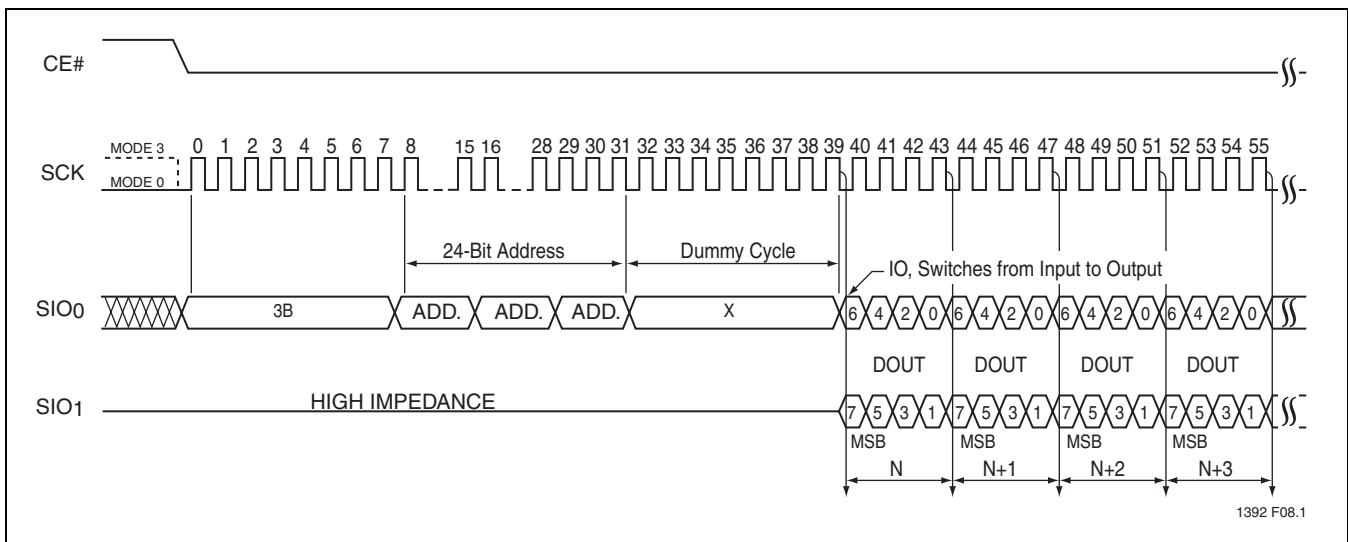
CE#

MODE 3
SCK
MODE 0

0 1 2 3 4 5 6 7 8 15 16 28 29 30 31 32 33 34 35 36 37 38 39 40 41 42 43 44 45 46 47 48 49 50 51 52 53 54 55

24-Bit Address

Dummy Cycle

IO, Switches from Input to Output

SIO0

3B

ADD.

ADD.

ADD.

X

6 4 2 0 6 4 2 0 6 4 2 0 6 4 2 0

DOUT DOUT DOUT DOUT

SIO1

HIGH IMPEDANCE

7 5 3 1 7 5 3 1 7 5 3 1 7 5 3 1

MSB MSB MSB MSB

N N+1 N+2 N+3

1392 F08.1